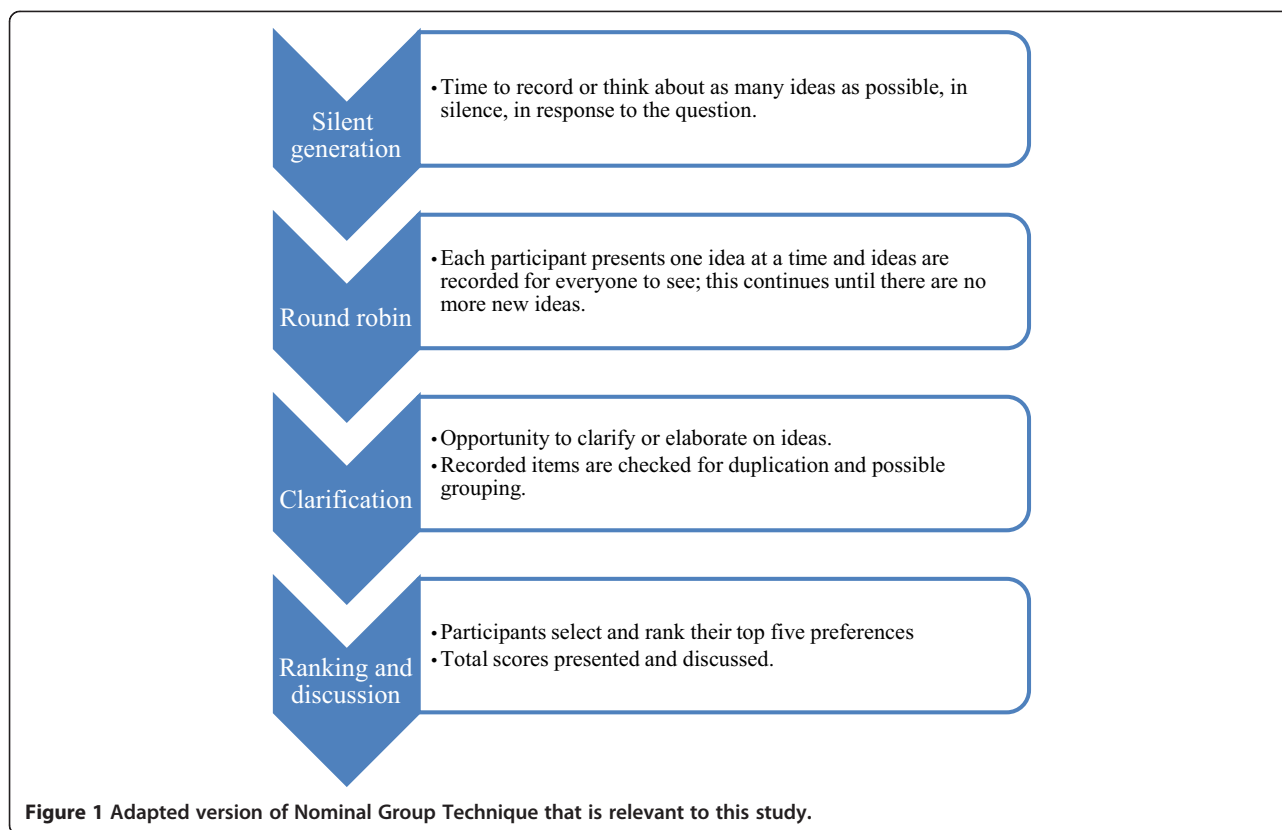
Silent generation

• Time to record or think about as many ideas as possible, in silence, in response to the question.

Round robin

• Each participant presents one idea at a time and ideas are recorded for everyone to see; this continues until there are no more new ideas.

Clarification

• Opportunity to clarify or elaborate on ideas.
• Recorded items are checked for duplication and possible grouping.

Ranking and discussion

• Participants select and rank their top five preferences
• Total scores presented and discussed.

**Figure 1 Adapted version of Nominal Group Technique that is relevant to this study.**